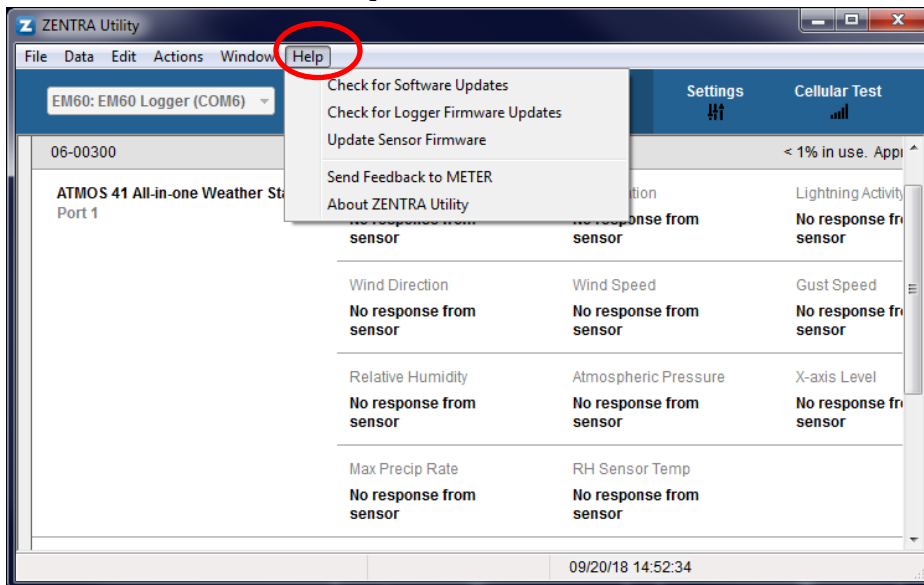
ZENTRA Utility

File Data Edit Actions Window Help

EM60: EM60 Logger (COM6)

Check for Software Updates
Check for Logger Firmware Updates
Update Sensor Firmware
Send Feedback to METER
About ZENTRA Utility

Settings

Cellular Test

06-00300

< 1% in use. Appr

ATMOS 41 All-in-one Weather Sta
Port 1

No response from sensor

tion
No response from sensor

Lightning Activity
No response fr sensor

Wind Direction
No response from sensor

Wind Speed
No response from sensor

Gust Speed
No response fr sensor

Relative Humidity
No response from sensor

Atmospheric Pressure
No response from sensor

X-axis Level
No response fr sensor

Max Precip Rate
No response from sensor

RH Sensor Temp
No response from sensor

09/20/18 14:52:34